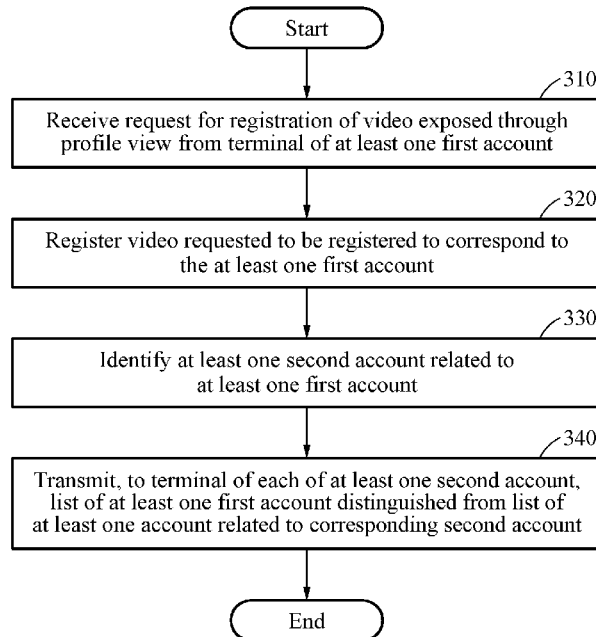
Start

310

Receive request for registration of video exposed through profile view from terminal of at least one first account

320

Register video requested to be registered to correspond to the at least one first account

330

Identify at least one second account related to at least one first account

340

Transmit, to terminal of each of at least one second account, list of at least one first account distinguished from list of at least one account related to corresponding second account

End